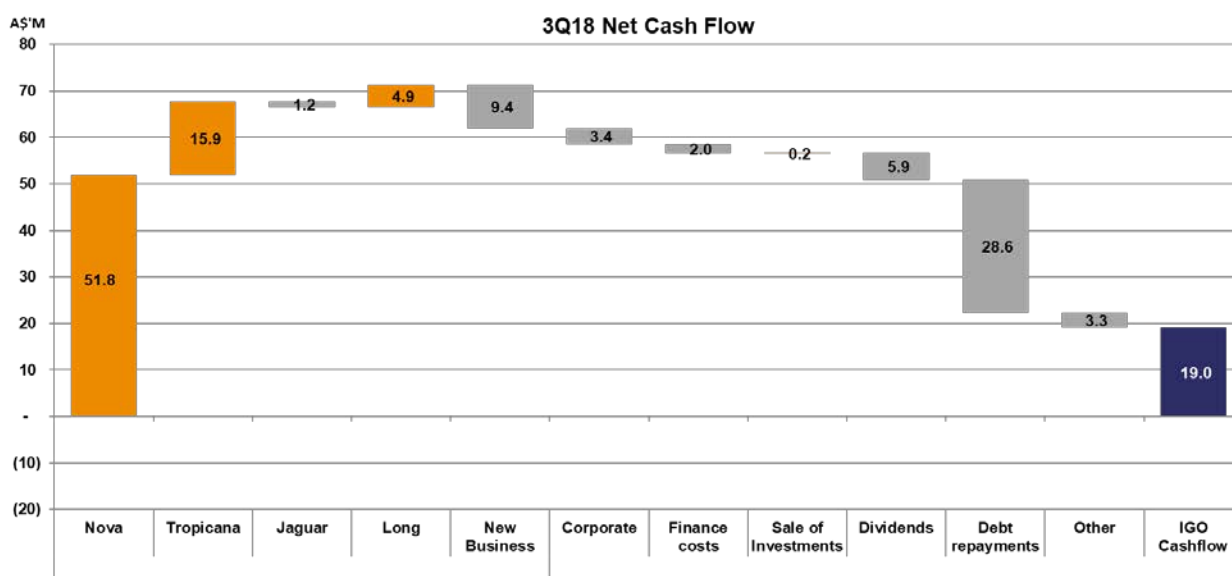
3Q18 Net Cash Flow

A$'M

80
70
60
50
40
30
20
10
-
(10)
(20)

51.8
15.9
1.2
4.9
9.4
3.4
2.0
0.2
5.9
28.6
3.3
19.0

Nova
Tropicana
Jaguar
Long
New Business
Corporate
Finance costs
Sale of Investments
Dividends
Debt repayments
Other
IGO Cashflow